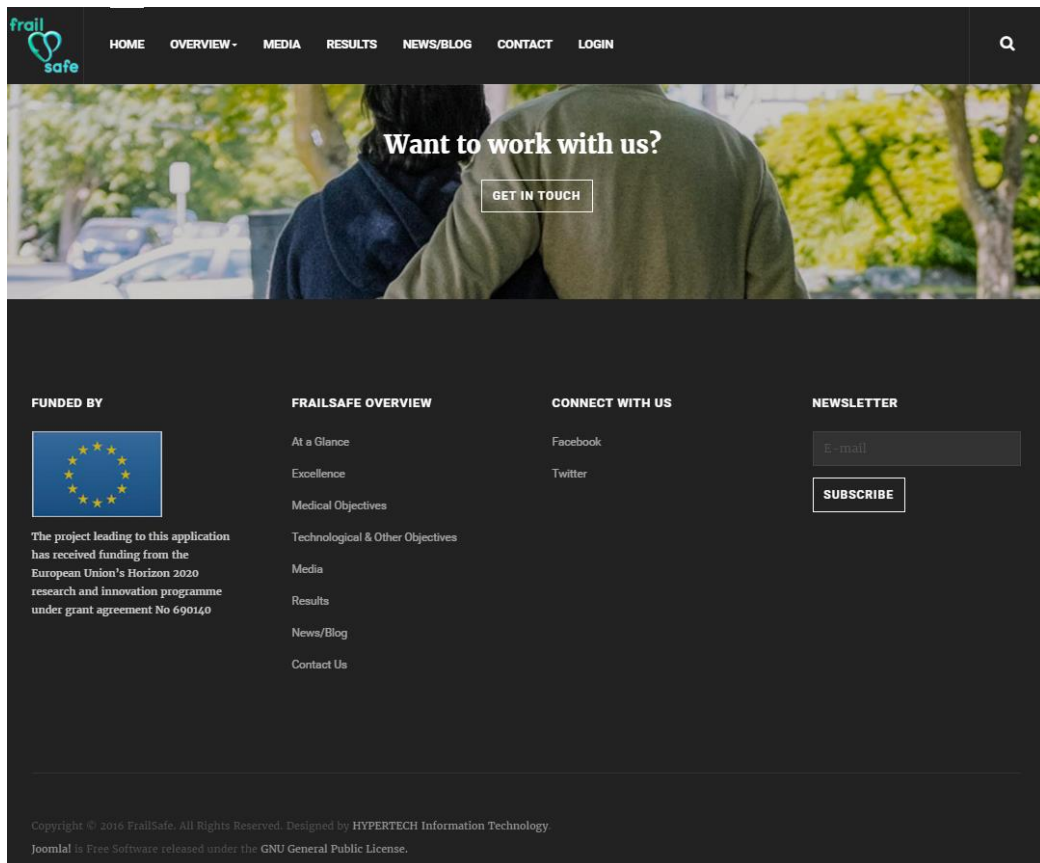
frail safe

HOME OVERVIEW MEDIA RESULTS NEWS/BLOG CONTACT LOGIN

Want to work with us?

GET IN TOUCH

FUNDED BY

The project leading to this application has received funding from the European Union's Horizon 2020 research and innovation programme under grant agreement No 690140

FRAILSAFE OVERVIEW

At a Glance

Excellence

Medical Objectives

Technological & Other Objectives

Media

Results

News/Blog

Contact Us

CONNECT WITH US

Facebook

Twitter

NEWSLETTER

E-mail

SUBSCRIBE

Copyright © 2016 FrailSafe. All Rights Reserved. Designed by HYPERTECH Information Technology.

Joomla! is Free Software released under the GNU General Public License.